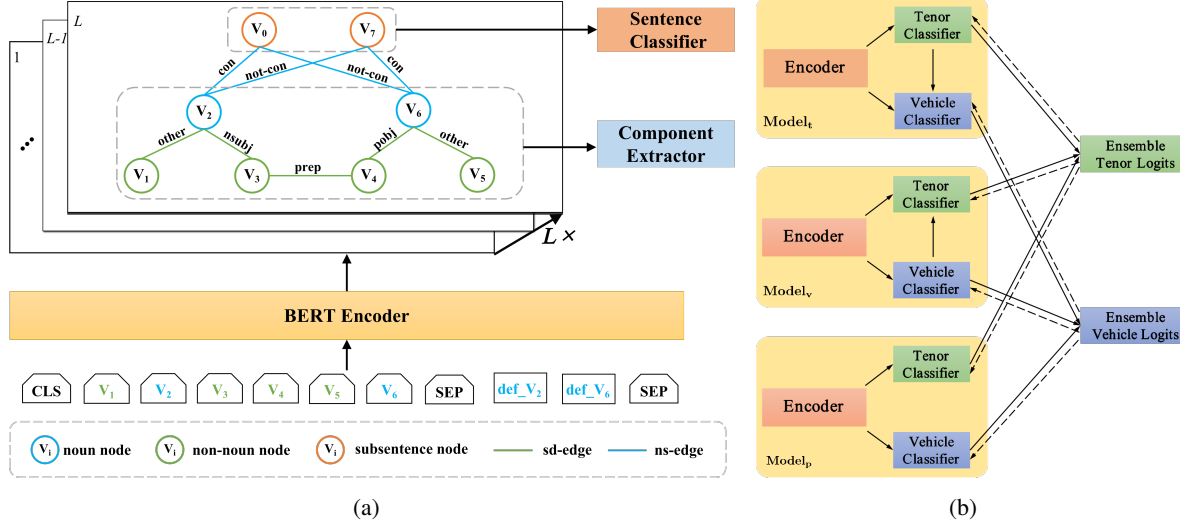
L
L-1
1
$V_0$
$V_7$
con
not-con
not-con
con
$V_2$
$V_6$
other
nsubj
pobj
other
$V_1$
$V_3$
prep
$V_4$
$V_5$
$L\times$
Sentence Classifier
Component Extractor
BERT Encoder
CLS
$V_1$
$V_2$
$V_3$
$V_4$
$V_5$
$V_6$
SEP
def_$V_2$
def_$V_6$
SEP
$V_i$ noun node
$V_i$ non-noun node
$V_i$ subsentence node
sd-edge
ns-edge
(a)

Encoder
Tenor Classifier
Vehicle Classifier
$Model_t$
Encoder
Tenor Classifier
Vehicle Classifier
$Model_v$
Encoder
Tenor Classifier
Vehicle Classifier
$Model_p$
Ensemble Tenor Logits
Ensemble Vehicle Logits
(b)